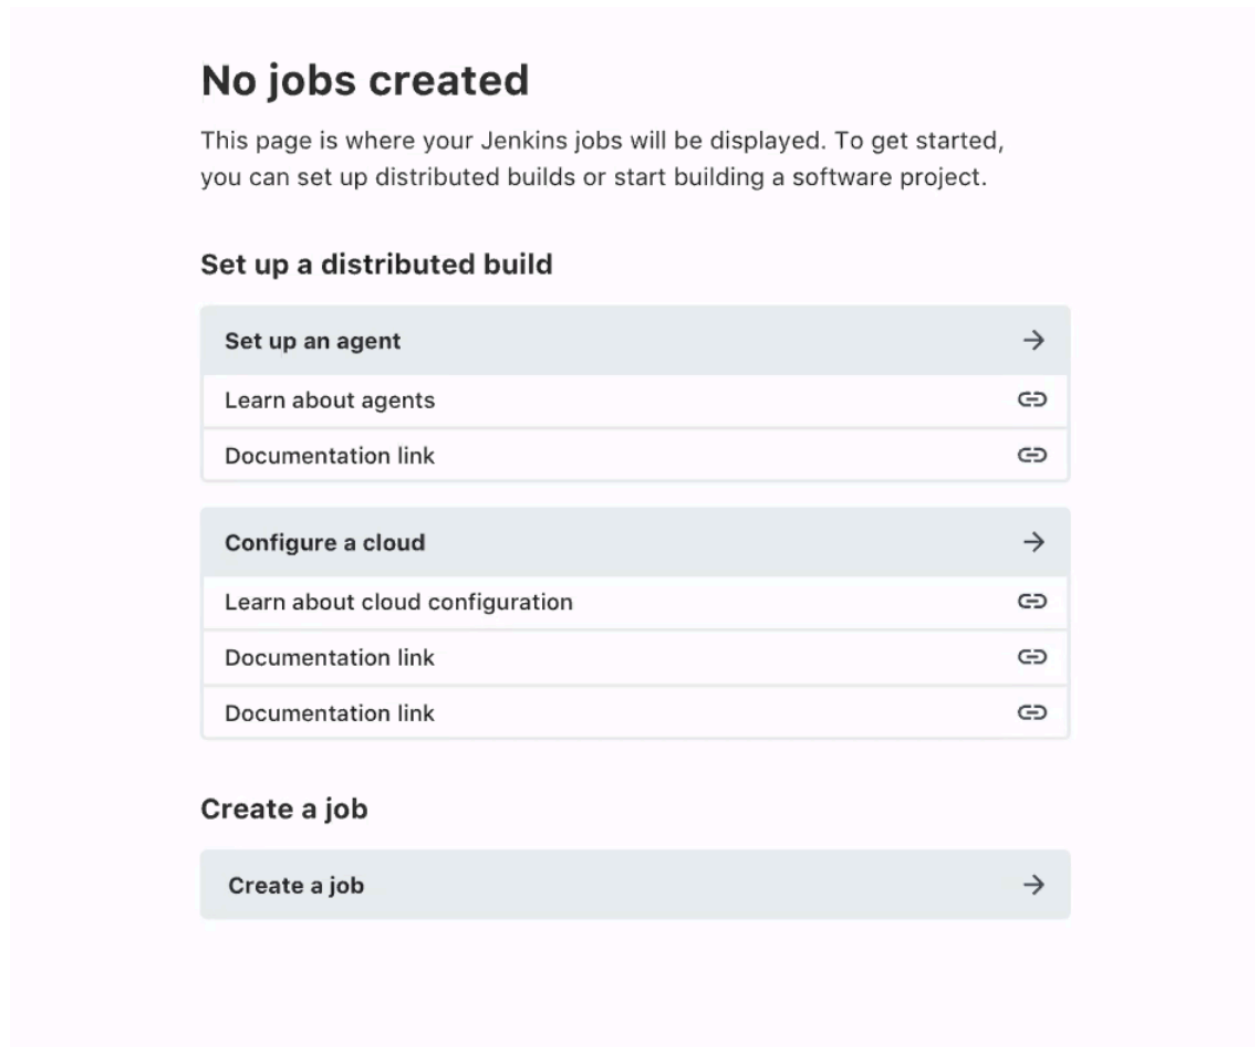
No jobs created

This page is where your Jenkins jobs will be displayed. To get started, you can set up distributed builds or start building a software project.

Set up a distributed build

Set up an agent

Learn about agents

Documentation link

Configure a cloud

Learn about cloud configuration

Documentation link

Documentation link

Create a job

Create a job